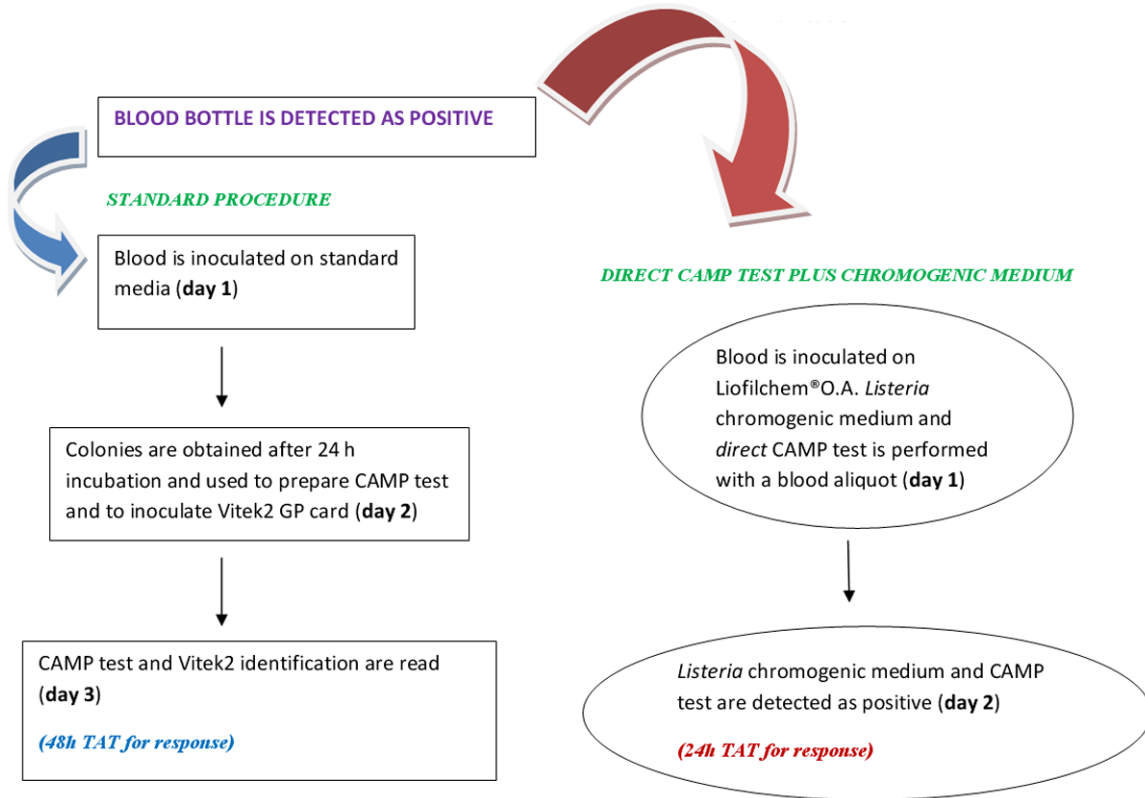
BLOOD BOTTLE IS DETECTED AS POSITIVE

STANDARD PROCEDURE

Blood is inoculated on standard media (day 1)

Colonies are obtained after 24 h incubation and used to prepare CAMP test and to inoculate Vitek2 GP card (day 2)

CAMP test and Vitek2 identification are read (day 3)

(48h TAT for response)

DIRECT CAMP TEST PLUS CHROMOGENIC MEDIUM

Blood is inoculated on Liofilchem®O.A. Listeria chromogenic medium and direct CAMP test is performed with a blood aliquot (day 1)

Listeria chromogenic medium and CAMP test are detected as positive (day 2)

(24h TAT for response)